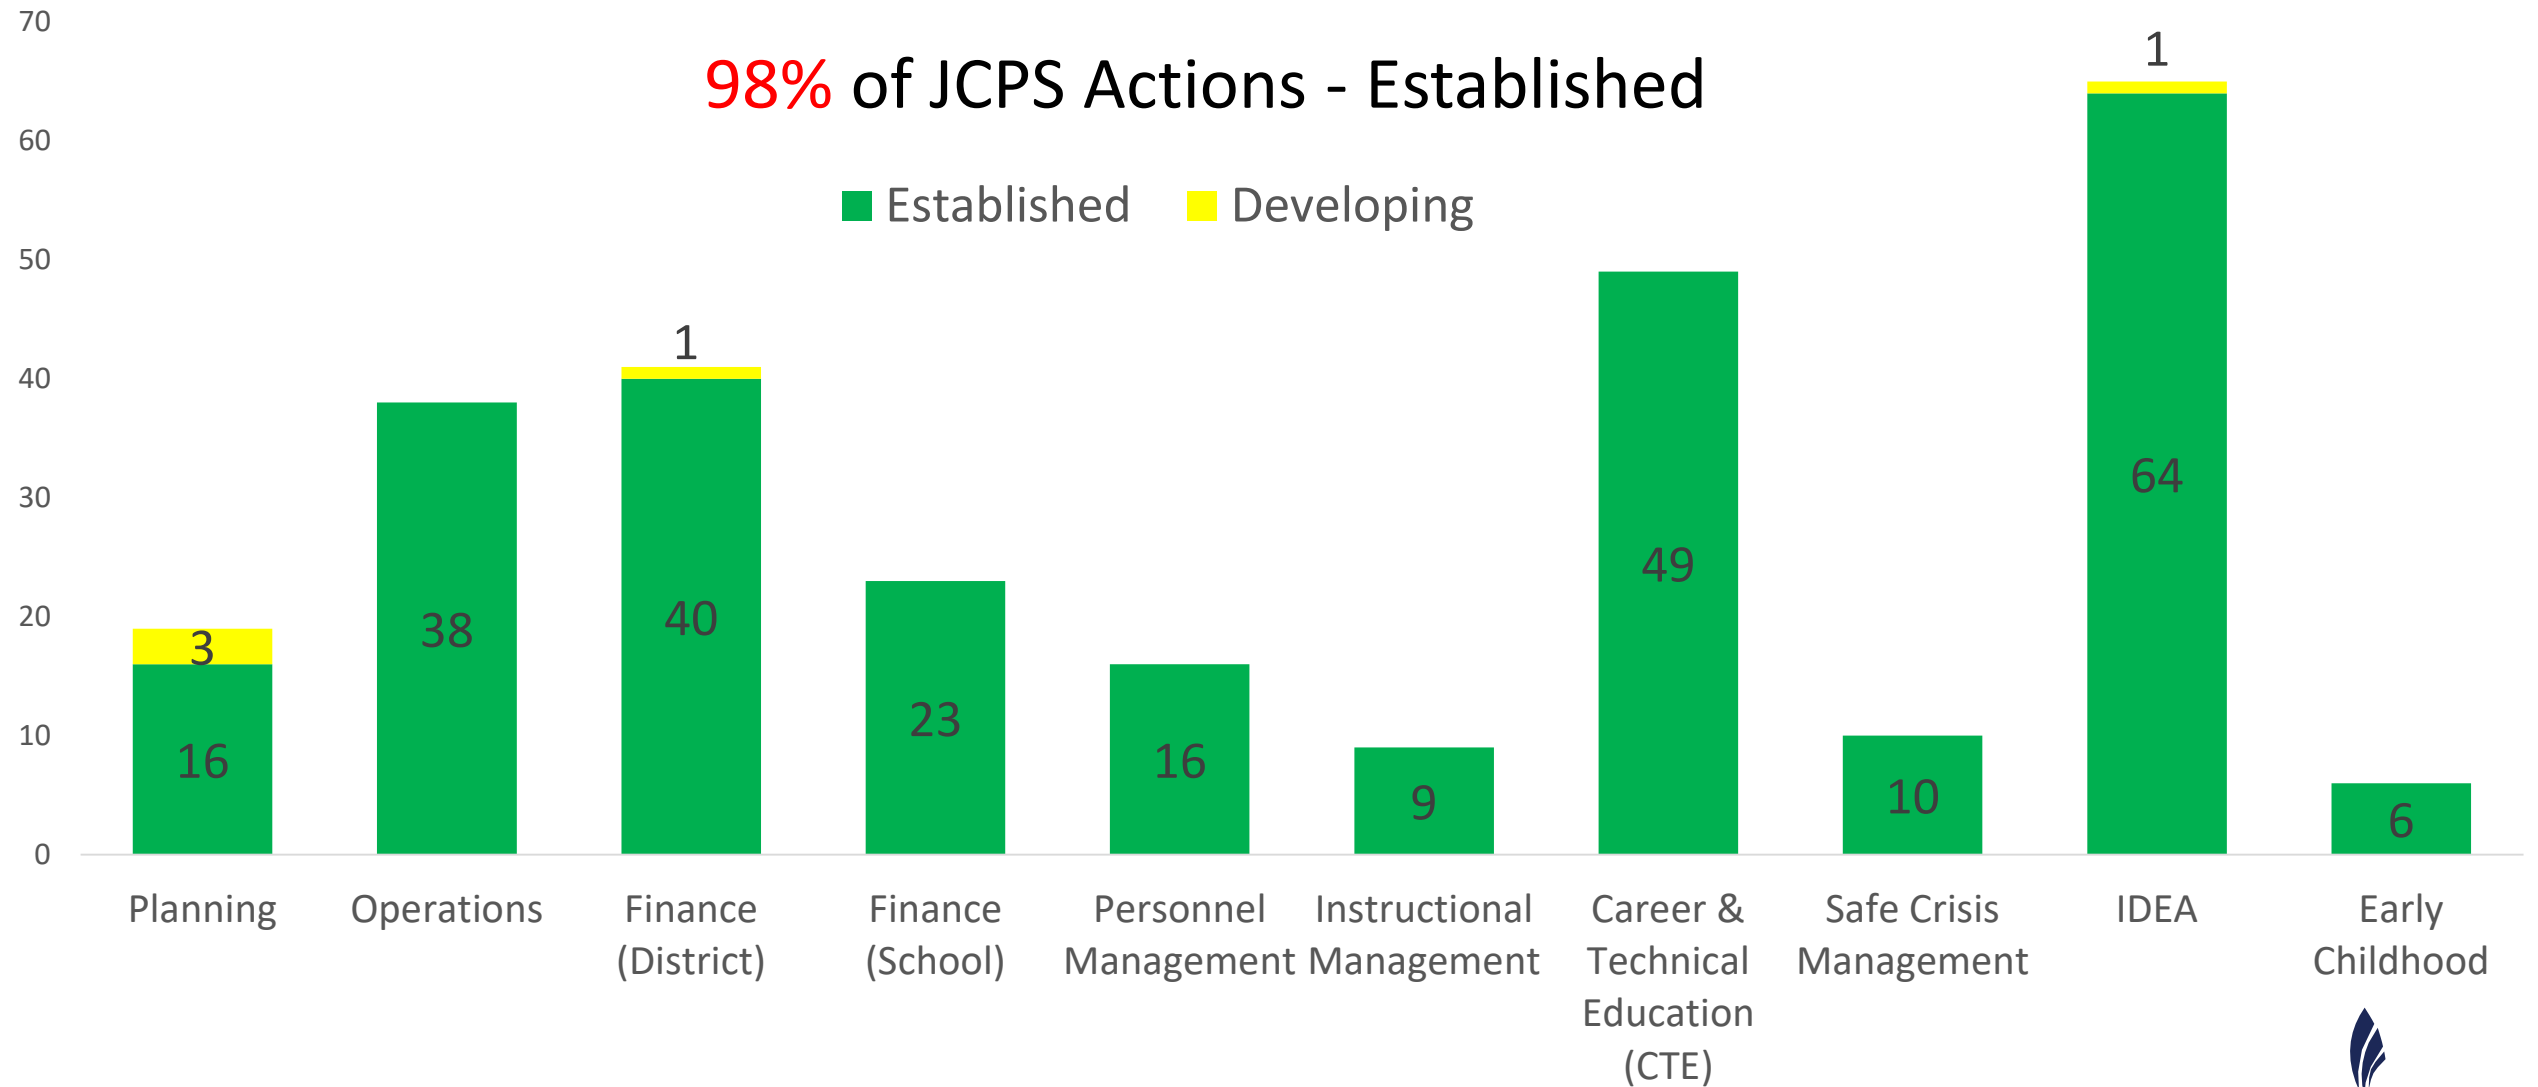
98% of JCPS Actions - Established

Established Developing

70
60
50
40
30
20
10
0

| Category | Established | Developing |
|---|---|---|
| Planning | 16 | 3 |
| Operations | 38 | |
| Finance (District) | 40 | 1 |
| Finance (School) | 23 | |
| Personnel Management | 16 | |
| Instructional Management | 9 | |
| Career & Technical Education (CTE) | 49 | |
| Safe Crisis Management | 10 | |
| IDEA | 64 | 1 |
| Early Childhood | 6 | |